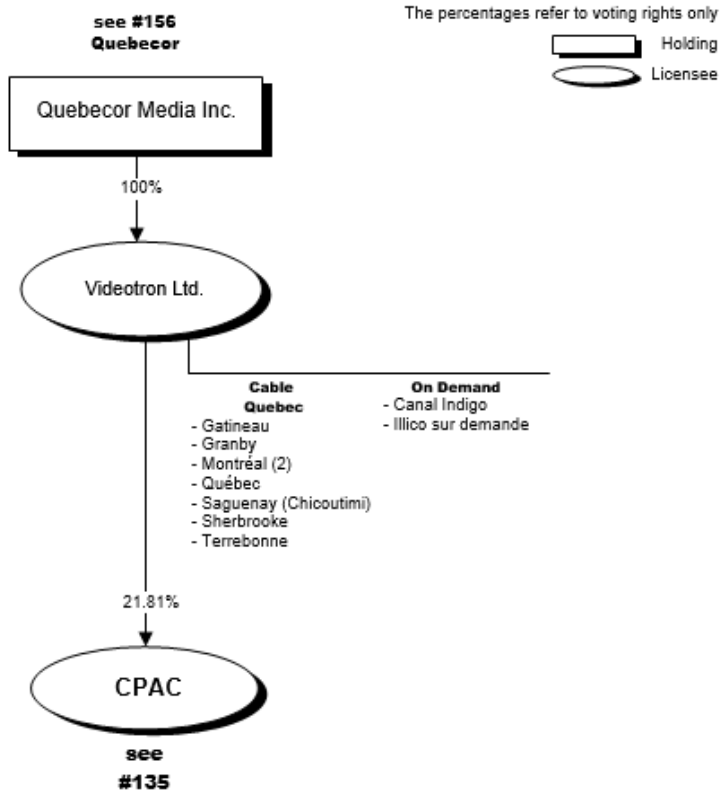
see #156
Quebecor

The percentages refer to voting rights only

Holding

Licensee

Quebecor Media Inc.

100%

Videotron Ltd.

Cable
Quebec
- Gatineau
- Granby
- Montréal (2)
- Québec
- Saguenay (Chicoutimi)
- Sherbrooke
- Terrebonne

On Demand
- Canal Indigo
- Illico sur demande

21.81%

CPAC

see
#135